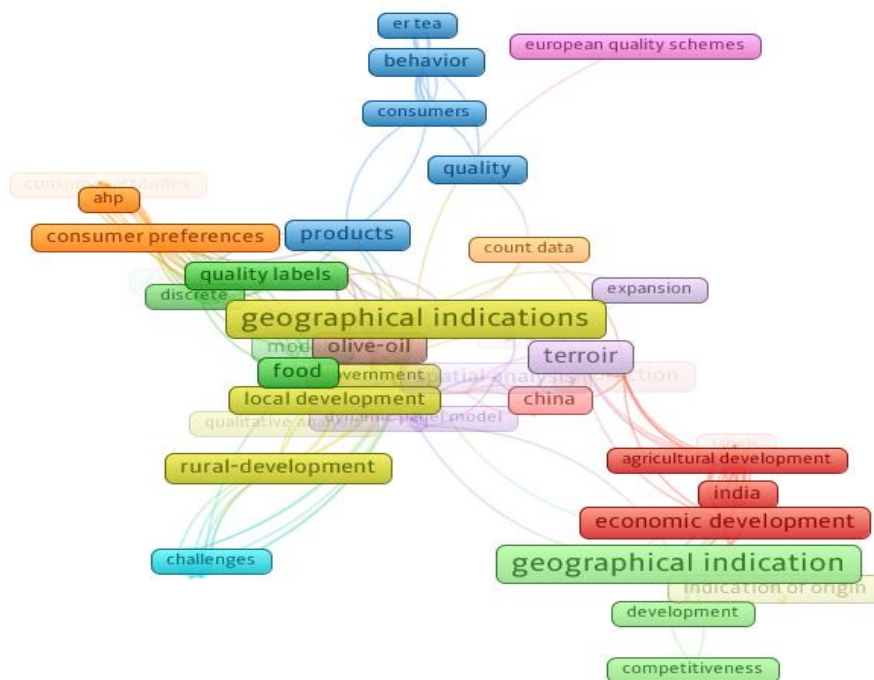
er tea
european quality schemes
behavior
consumers
quality
consumer attitudes
ahp
consumer preferences
products
count data
quality labels
discrete
expansion
geographical indications
model
olive-oil
terroir
food
government
spatial analysis
local development
dynamic panel model
china
qualitative analysis
rural-development
agricultural development
india
economic development
challenges
geographical indication
indication of origin
development
competitiveness